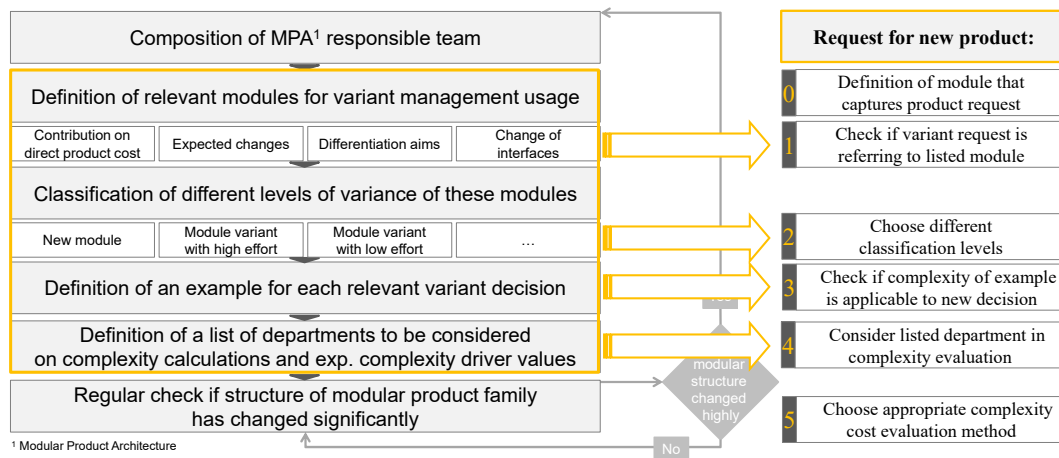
Composition of MPA¹ responsible team

Definition of relevant modules for variant management usage

Contribution on direct product cost

Expected changes

Differentiation aims

Change of interfaces

Classification of different levels of variance of these modules

New module

Module variant with high effort

Module variant with low effort

...

Definition of an example for each relevant variant decision

Definition of a list of departments to be considered on complexity calculations and exp. complexity driver values

Regular check if structure of modular product family has changed significantly

¹ Modular Product Architecture

Yes

modular structure changed highly

No

Request for new product:

0 Definition of module that captures product request

1 Check if variant request is referring to listed module

2 Choose different classification levels

3 Check if complexity of example is applicable to new decision

4 Consider listed department in complexity evaluation

5 Choose appropriate complexity cost evaluation method